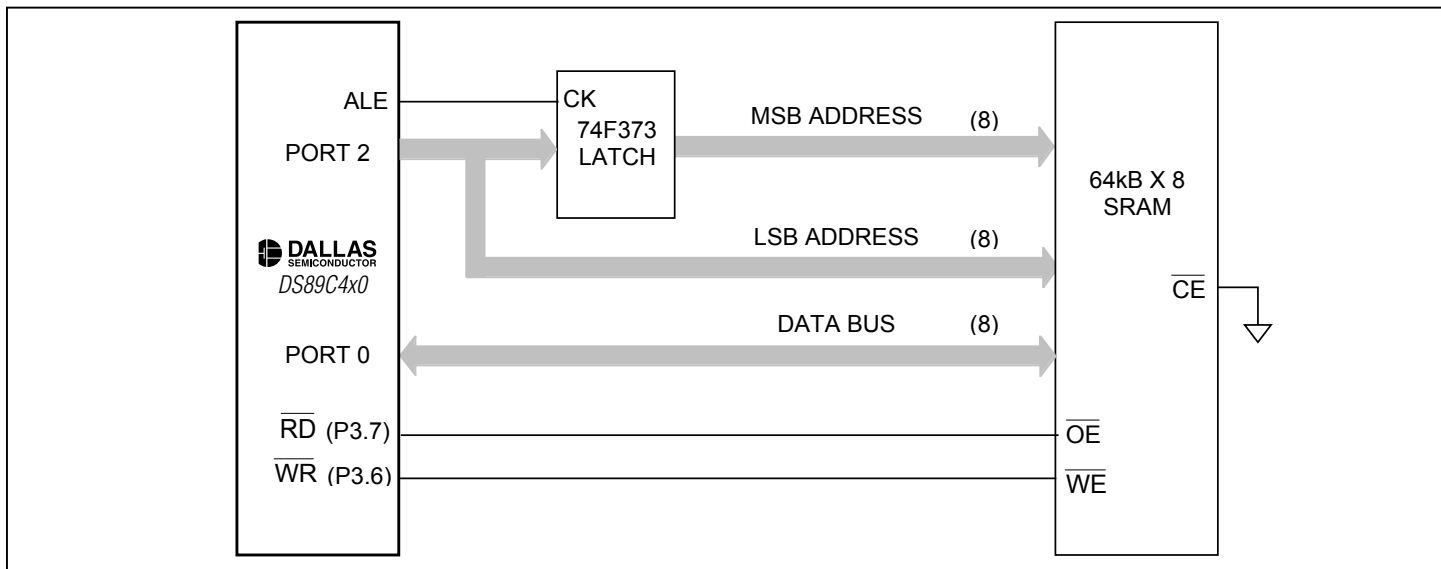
ALE

PORT 2

DALLAS
SEMICONDUCTOR
DS89C4x0

PORT 0

$\overline{RD}$ (P3.7)

$\overline{WR}$ (P3.6)

CK
74F373
LATCH

MSB ADDRESS (8)

LSB ADDRESS (8)

DATA BUS (8)

64kB X 8
SRAM

$\overline{CE}$

$\overline{OE}$

$\overline{WE}$